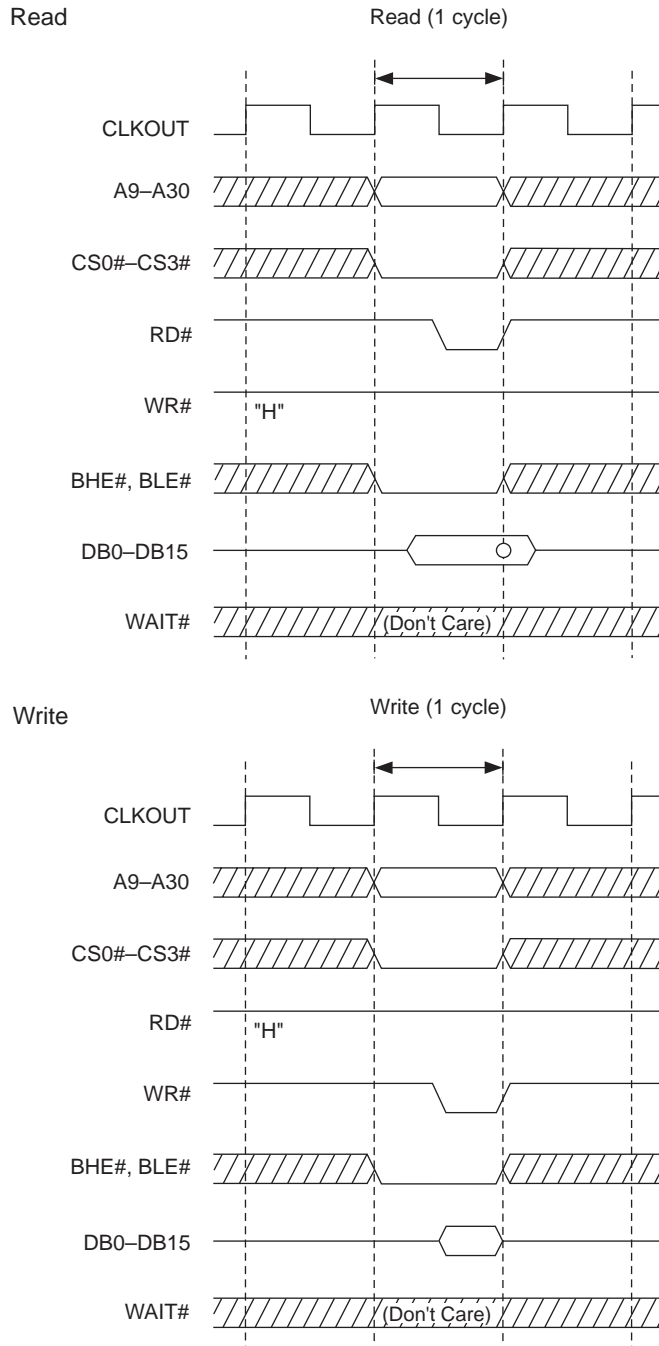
Read

Read (1 cycle)

CLKOUT

A9–A30

CS0#–CS3#

RD#

WR#

"H"

BHE#, BLE#

DB0–DB15

WAIT#

(Don't Care)

Write

Write (1 cycle)

CLKOUT

A9–A30

CS0#–CS3#

RD#

"H"

WR#

BHE#, BLE#

DB0–DB15

WAIT#

(Don't Care)